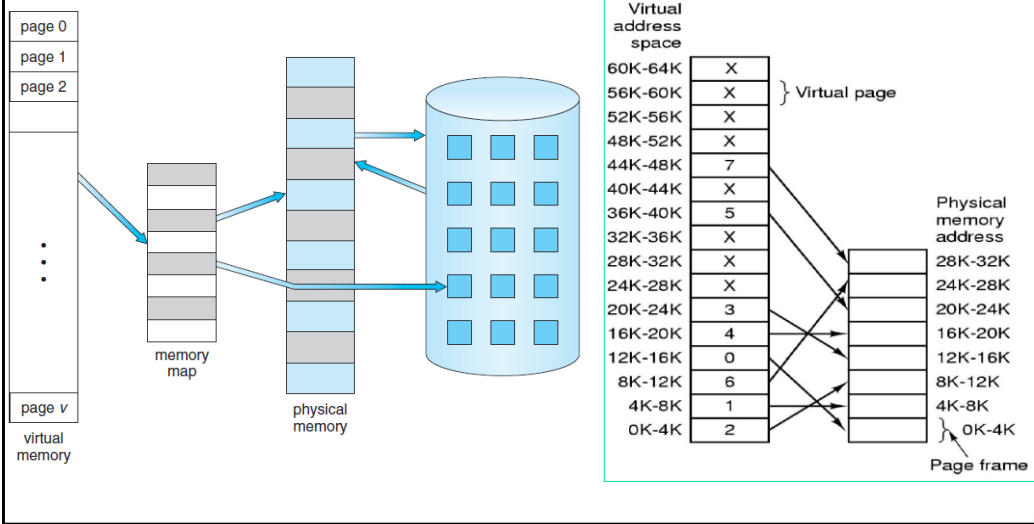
page 0
page 1
page 2
⋮
page $v$
virtual memory

memory map

physical memory

Virtual address space

| | |
|---|---|
| 60K-64K | X |
| 56K-60K | X |
| 52K-56K | X |
| 48K-52K | X |
| 44K-48K | 7 |
| 40K-44K | X |
| 36K-40K | 5 |
| 32K-36K | X |
| 28K-32K | X |
| 24K-28K | X |
| 20K-24K | 3 |
| 16K-20K | 4 |
| 12K-16K | 0 |
| 8K-12K | 6 |
| 4K-8K | 1 |
| 0K-4K | 2 |

Virtual page

Physical memory address

28K-32K
24K-28K
20K-24K
16K-20K
12K-16K
8K-12K
4K-8K
0K-4K

Page frame